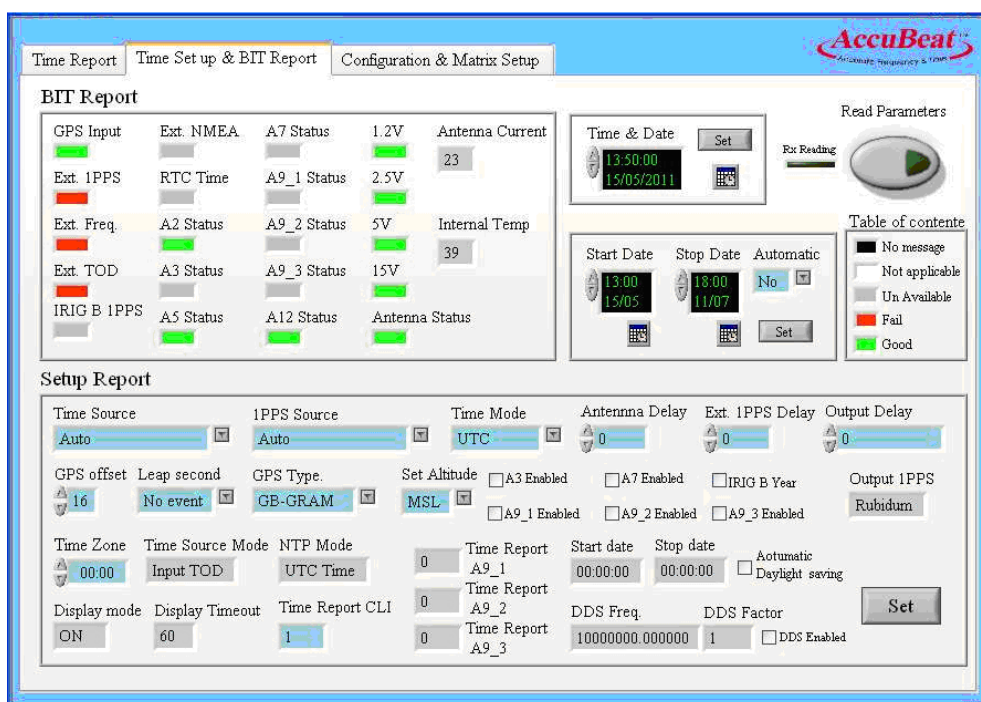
Time Report | Time Set up & BIT Report | Configuration & Matrix Setup

AccuBeat
Automatic frequency & time

BIT Report

GPS Input
Ext. NMEA
A7 Status
1.2V
Antenna Current
23
Ext. 1PPS
RTC Time
A9_1 Status
2.5V
Ext. Freq.
A2 Status
A9_2 Status
5V
Internal Temp
39
Ext. TOD
A3 Status
A9_3 Status
15V
IRIG B 1PPS
A5 Status
A12 Status
Antenna Status

Time & Date
Set
13:50:00
15/05/2011

Rx Reading

Read Parameters

Start Date
13:00
15/05
Stop Date
18:00
11/07
Automatic
No
Set

Table of contente
No message
Not applicable
Un Available
Fail
Good

Setup Report

Time Source
Auto
1PPS Source
Auto
Time Mode
UTC
Antennna Delay
0
Ext. 1PPS Delay
0
Output Delay
0

GPS offset
16
Leap second
No event
GPS Type.
GB-GRAM
Set Altitude
MSL
A3 Enabled
A7 Enabled
IRIG B Year
Output 1PPS
Rubidum
A9_1 Enabled
A9_2 Enabled
A9_3 Enabled

Time Zone
00:00
Time Source Mode
Input TOD
NTP Mode
UTC Time
0
Time Report A9_1
Start date
00:00:00
Stop date
00:00:00
Aotumatic Daylight saving

Display mode
ON
Display Timeout
60
Time Report CLI
1
0
Time Report A9_2
0
Time Report A9_3
DDS Freq.
10000000.000000
DDS Factor
1
DDS Enabled
Set